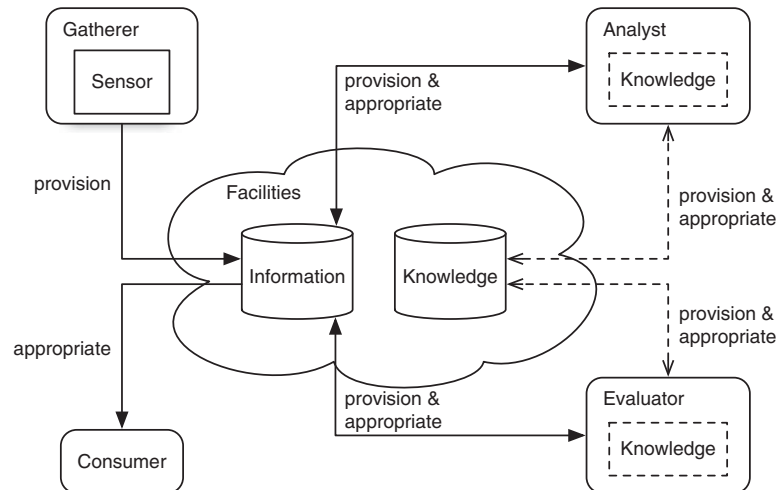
Gatherer

Sensor

provision

provision & appropriate

Analyst

Knowledge

Facilities

Information

Knowledge

provision & appropriate

provision & appropriate

appropriate

provision & appropriate

Evaluator

Knowledge

Consumer